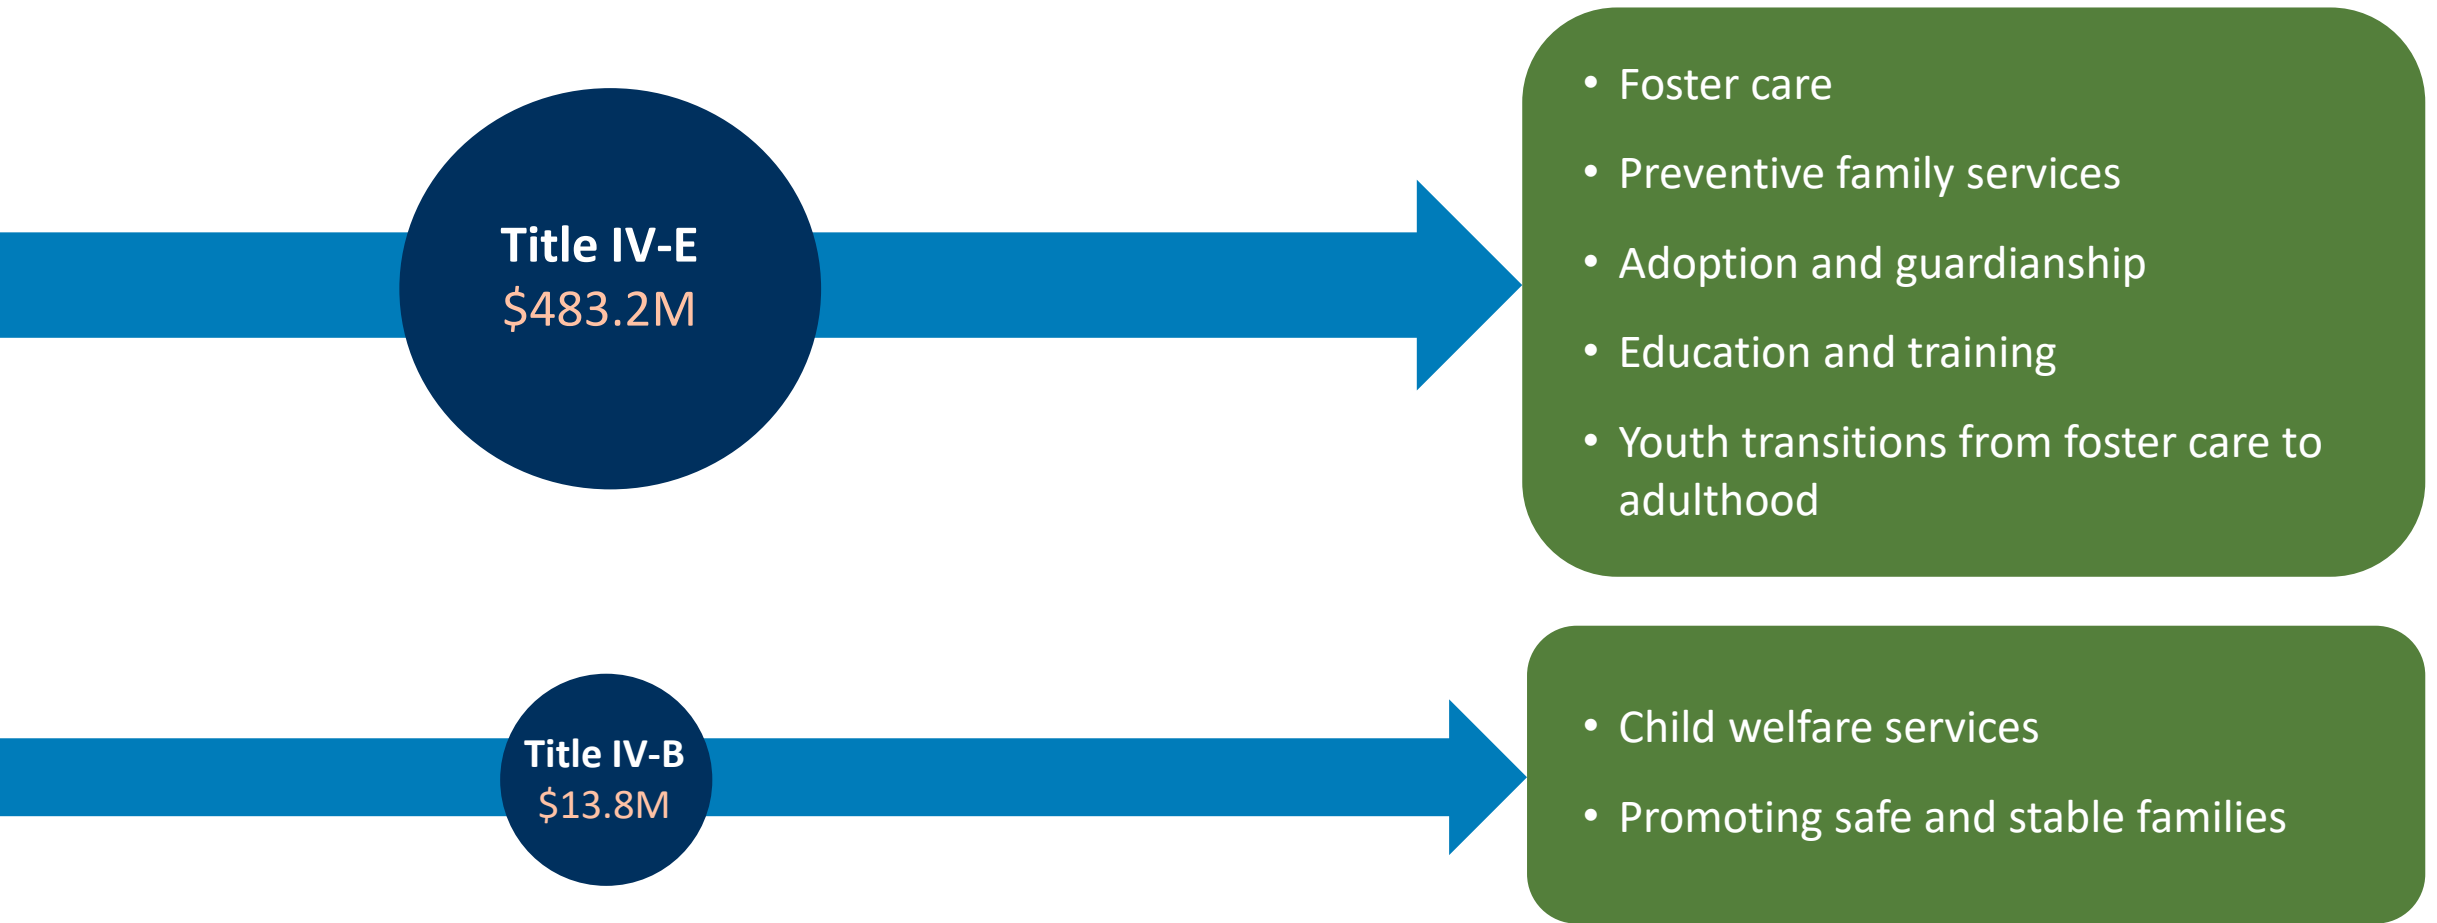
Title IV-E
\$483.2M

- Foster care
- Preventive family services
- Adoption and guardianship
- Education and training
- Youth transitions from foster care to adulthood

Title IV-B
\$13.8M

- Child welfare services
- Promoting safe and stable families